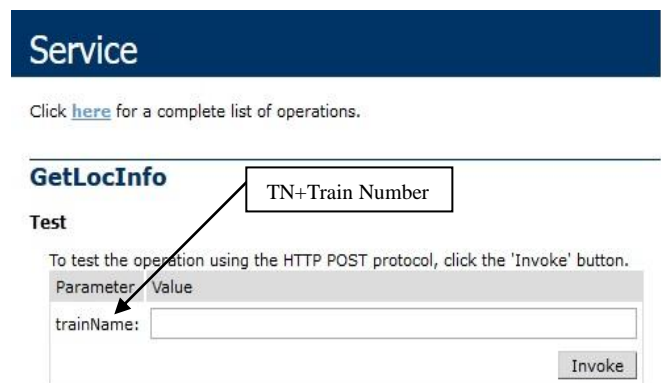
Service

Click here for a complete list of operations.

GetLocInfo

TN+Train Number

Test

To test the operation using the HTTP POST protocol, click the 'Invoke' button.

| Parameter | Value |
|---|---|
| trainName: | |

Invoke